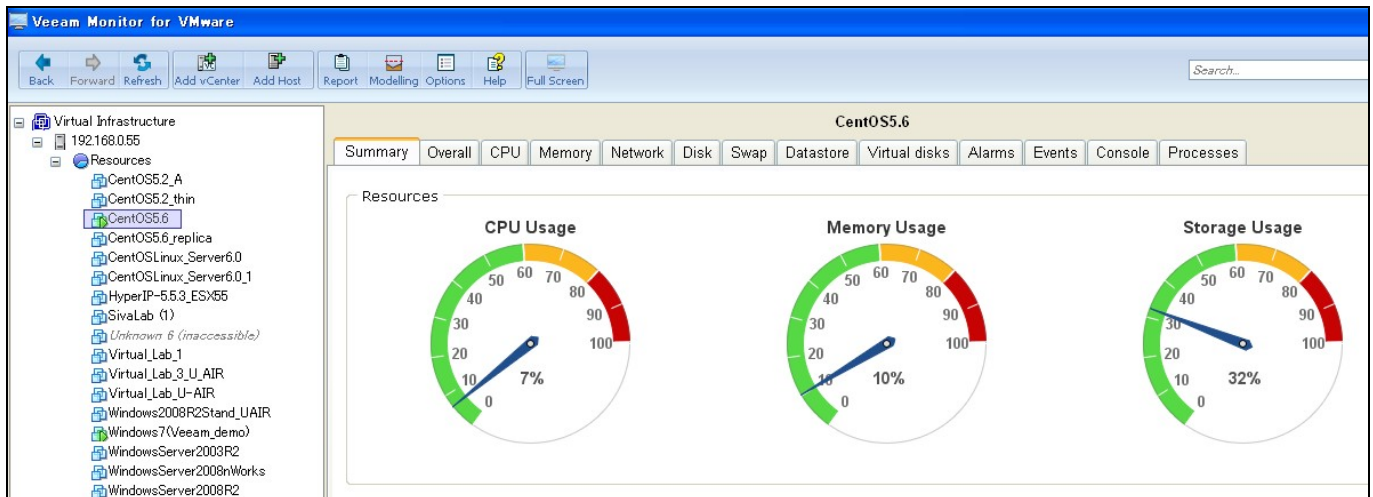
Veeam Monitor for VMware

Back Forward Refresh Add vCenter Add Host Report Modelling Options Help Full Screen

Search...

Virtual Infrastructure
192.168.0.55
Resources
CentOS5.2_A
CentOS5.2_thin
CentOS5.6
CentOS5.6_replica
CentOSLinux_Server6.0
CentOSLinux_Server6.0_1
HyperIP-5.5.3_ESX55
SivaLab (1)
Unknown 6 (inaccessible)
Virtual_Lab_1
Virtual_Lab_3_U_AIR
Virtual_Lab_U-AIR
Windows2008R2Stand_UAIR
Windows7(Veeam_demo)
WindowsServer2003R2
WindowsServer2008nWorks
WindowsServer2008R2

CentOS5.6

Summary | Overall | CPU | Memory | Network | Disk | Swap | Datastore | Virtual disks | Alarms | Events | Console | Processes

Resources

CPU Usage
0 10 20 30 40 50 60 70 80 90 100
7%

Memory Usage
0 10 20 30 40 50 60 70 80 90 100
10%

Storage Usage
0 10 20 30 40 50 60 70 80 90 100
32%